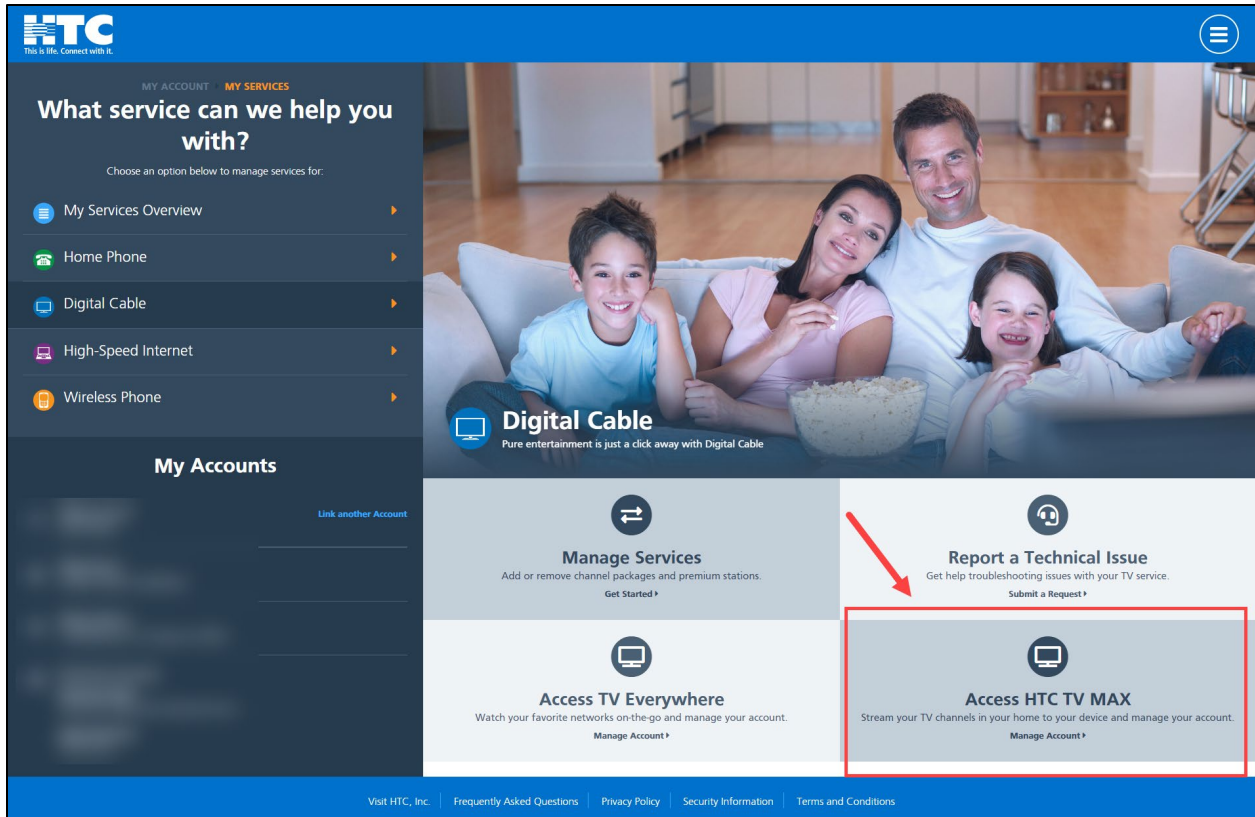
HTC
This is life. Connect with it.

MY ACCOUNT › MY SERVICES

What service can we help you with?

Choose an option below to manage services for:

My Services Overview

Home Phone

Digital Cable

High-Speed Internet

Wireless Phone

My Accounts

Link another Account

Digital Cable
Pure entertainment is just a click away with Digital Cable

Manage Services
Add or remove channel packages and premium stations.
Get Started ›

Report a Technical Issue
Get help troubleshooting issues with your TV service.
Submit a Request ›

Access TV Everywhere
Watch your favorite networks on-the-go and manage your account.
Manage Account ›

Access HTC TV MAX
Stream your TV channels in your home to your device and manage your account.
Manage Account ›

Visit HTC, Inc. | Frequently Asked Questions | Privacy Policy | Security Information | Terms and Conditions